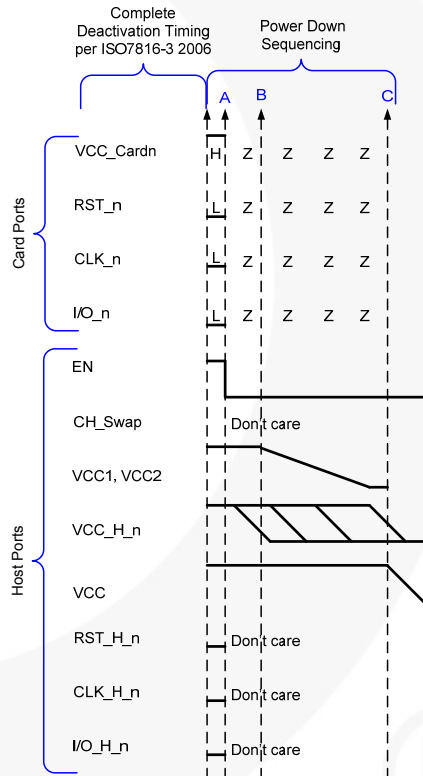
Complete Deactivation Timing per ISO7816-3 2006

Power Down Sequencing

A B C

Card Ports

VCC_Cardn H Z Z Z Z

RST_n L Z Z Z Z

CLK_n L Z Z Z Z

I/O_n L Z Z Z Z

Host Ports

EN

CH_Swap Don't care

VCC1, VCC2

VCC_H_n

VCC

RST_H_n Don't care

CLK_H_n Don't care

I/O_H_n Don't care